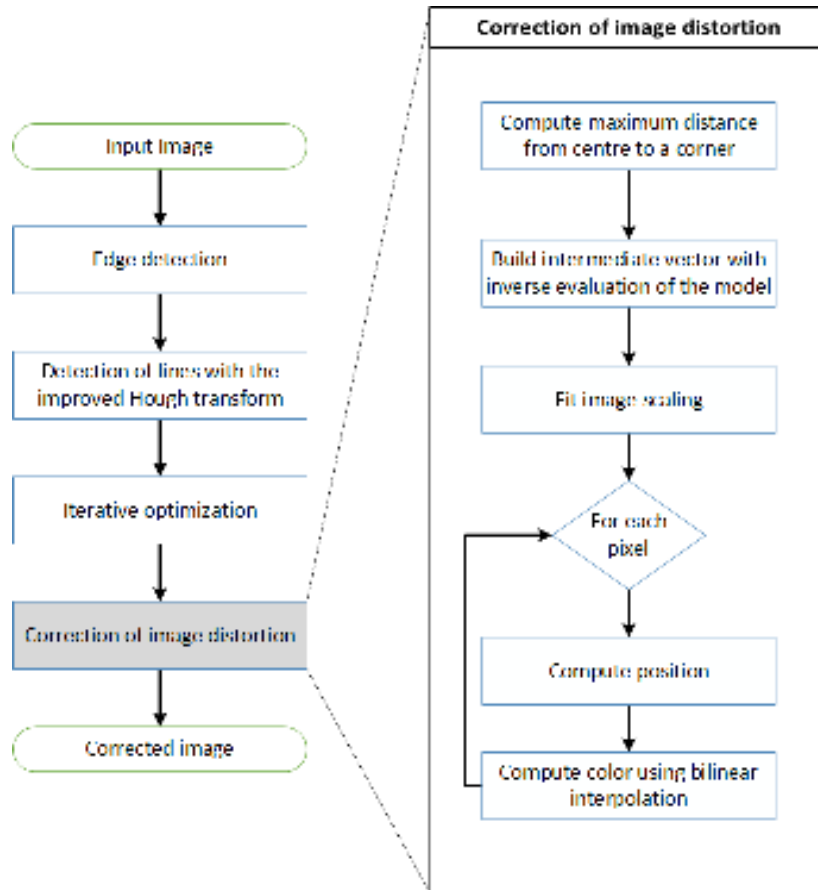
Input Image

Edge detection

Detection of lines with the improved Hough transform

Iterative optimization

Correction of image distortion

Corrected image

Correction of image distortion

Compute maximum distance from centre to a corner

Build intermediate vector with inverse evaluation of the model

Fit image scaling

For each pixel

Compute position

Compute color using bilinear interpolation